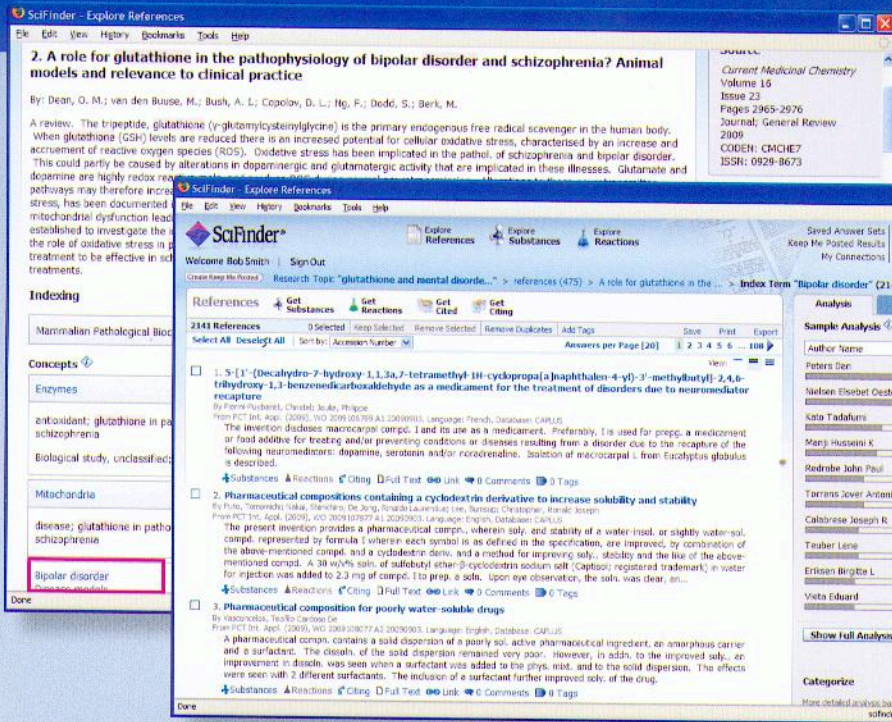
SciFinder - Explore References

File Edit View History Bookmarks Tools Help

2. A role for glutathione in the pathophysiology of bipolar disorder and schizophrenia? Animal models and relevance to clinical practice

By: Dean, O. M.; van den Buuse, M.; Bush, A. I.; Copolov, D. L.; Ng, F.; Dodd, S.; Berk, M.

A review. The tripeptide, glutathione (γ-glutamylcysteinylglycine) is the primary endogenous free radical scavenger in the human body. When glutathione (GSH) levels are reduced there is an increased potential for cellular oxidative stress, characterised by an increase and accruement of reactive oxygen species (ROS). Oxidative stress has been implicated in the pathol. of schizophrenia and bipolar disorder. This could partly be caused by alterations in dopaminergic and glutamatergic activity that are implicated in these illnesses. Glutamate and dopamine are highly redox reac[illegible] pathways may therefore increa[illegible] stress, has been documented i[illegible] mitochondrial dysfunction lead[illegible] established to investigate the i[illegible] the role of oxidative stress in p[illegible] treatment to be effective in sch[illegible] treatments.

Indexing

Mammalian Pathological Bioc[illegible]

Concepts

Enzymes

antioxidant; glutathione in pa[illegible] schizophrenia

Biological study, unclassified;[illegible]

Mitochondria

disease; glutathione in patho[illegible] schizophrenia

Bipolar disorder

Done

Source:
Current Medicinal Chemistry
Volume 16
Issue 23
Pages 2965-2976
Journal; General Review
2009
CODEN: CMCHE7
ISSN: 0929-8673

SciFinder - Explore References

File Edit View History Bookmarks Tools Help

SciFinder

Explore References Explore Substances Explore Reactions

Saved Answer Sets
Keep Me Posted Results
My Connections

Welcome Bob Smith | Sign Out

Create Keep Me Posted Research Topic "glutathione and mental disorde..." > references (475) > A role for glutathione in the ... > Index Term "Bipolar disorder" (21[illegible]

References Get Substances Get Reactions Get Cited Get Citing

2141 References 0 Selected Keep Selected Remove Selected Remove Duplicates Add Tags Save Print Export

Select All Deselect All Sort by: Accession Number Answers per Page [20] 1 2 3 4 5 6 ... 108

View:

1. 5-[1'-(Decahydro-7-hydroxy-1,1,3a,7-tetramethyl-1H-cyclopropa[a]naphthalen-4-yl)-3'-methylbutyl]-2,4,6-trihydroxy-1,3-benzenedicarboxaldehyde as a medicament for the treatment of disorders due to neuromediator recapture
By Pierre-Puchard, Christel; Joule, Philippe
From PCT Int. Appl. (2009), WO 2009109789 A1 20090903. Language: French, Database: CAPLUS
The invention discloses macrocarpal compd. I and its use as a medicament. Preferably, I is used for prepg. a medicament or food additive for treating and/or preventing conditions or diseases resulting from a disorder due to the recapture of the following neuromediators: dopamine, serotonin and/or noradrenaline. Isolation of macrocarpal I from Eucalyptus globulus is described.
Substances Reactions Citing Full Text Link 0 Comments 0 Tags

2. Pharmaceutical compositions containing a cyclodextrin derivative to increase solubility and stability
By Puto, Tomomichi; Kakui, Shinichiro; De Jong, Ronaldo Laurentius; Lee, Sunsup; Christopher, Ronald Joseph
From PCT Int. Appl. (2009), WO 2009107877 A1 20090903. Language: English, Database: CAPLUS
The present invention provides a pharmaceutical compn., wherein soly. and stability of a water-insol. or slightly water-sol. compd. represented by formula I wherein each symbol is as defined in the specification, are improved, by combination of the above-mentioned compd. and a cyclodextrin deriv. and a method for improving soly., stability and the like of the above-mentioned compd. A 30 w/v% soln. of sulfobutyl ether-β-cyclodextrin sodium salt (Captisol; registered trademark) in water for injection was added to 2.3 mg of compd. I to prep. a soln. Upon eye observation, the soln. was clear, an...
Substances Reactions Citing Full Text Link 0 Comments 0 Tags

3. Pharmaceutical composition for poorly water-soluble drugs
By Vasconcelos, Teofilo Cardoso De
From PCT Int. Appl. (2009), WO 2009108077 A2 20090903. Language: English, Database: CAPLUS
A pharmaceutical compn. contains a solid dispersion of a poorly sol. active pharmaceutical ingredient, an amorphous carrier and a surfactant. The dissoln. of the solid dispersion remained very poor. However, in addn. to the improved soly., an improvement in dissoln. was seen when a surfactant was added to the phys. mixt. and to the solid dispersion. The effects were seen with 2 different surfactants. The inclusion of a surfactant further improved soly. of the drug.
Substances Reactions Citing Full Text Link 0 Comments 0 Tags

Analysis

Sample Analysis

Author Name

Peters Den
Nielsen Elsebet Oest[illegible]
Kato Tadafumi
Manji Husseini K
Redrobe John Paul
Torrens Jover Antoni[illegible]
Calabrese Joseph R
Teuber Lene
Eriksen Birgitte L
Vieta Eduard

Show Full Analysis

Categorize

More detailed analysis b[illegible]

Done